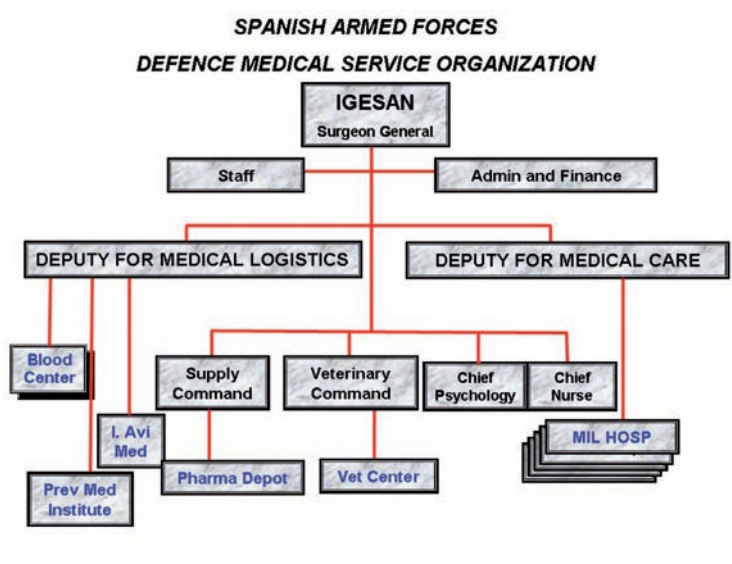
SPANISH ARMED FORCES

DEFENCE MEDICAL SERVICE ORGANIZATION

IGESAN
Surgeon General

Staff

Admin and Finance

DEPUTY FOR MEDICAL LOGISTICS

DEPUTY FOR MEDICAL CARE

Blood Center

Supply Command

Veterinary Command

Chief Psychology

Chief Nurse

I. Avi Med

MIL HOSP

Pharma Depot

Vet Center

Prev Med Institute